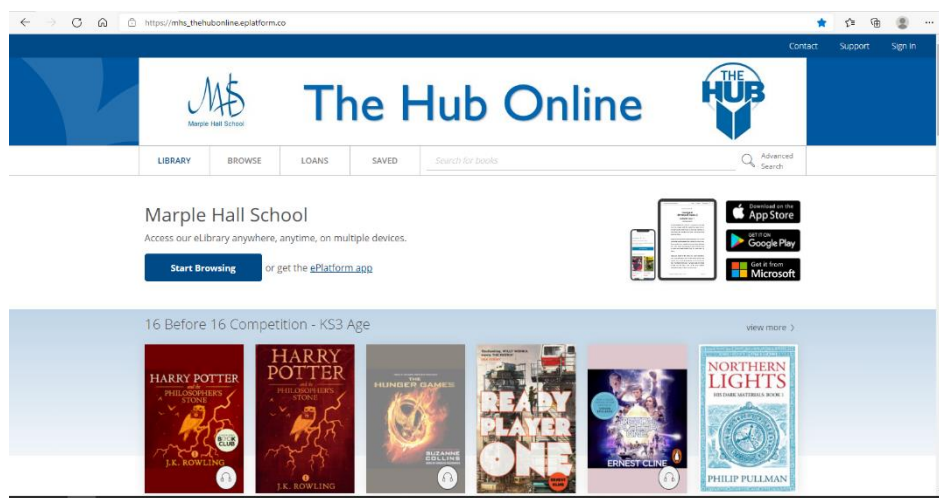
https://mhs_thehubonline.eplatform.co

Contact Support Sign in

MHS
Marple Hall School

The Hub Online

THE HUB

LIBRARY BROWSE LOANS SAVED Search for books Advanced Search

Marple Hall School

Access our eLibrary anywhere, anytime, on multiple devices.

Start Browsing or get the ePlatform app

Download on the App Store

GET IT ON Google Play

Get it from Microsoft

16 Before 16 Competition - KS3 Age

view more ›

HARRY POTTER and the PHILOSOPHER'S STONE J.K. ROWLING

HARRY POTTER and the PHILOSOPHER'S STONE J.K. ROWLING

THE HUNGER GAMES SUZANNE COLLINS

READY PLAYER ONE

ERNEST CLINE

NORTHERN LIGHTS HIS DARK MATERIALS BOOK 1 PHILIP PULLMAN